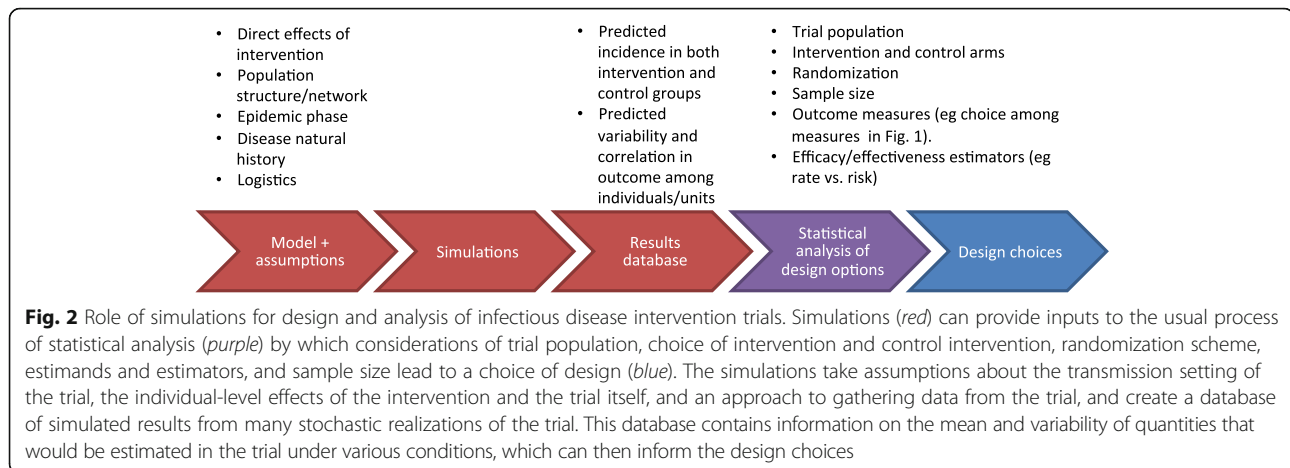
• Direct effects of intervention
• Population structure/network
• Epidemic phase
• Disease natural history
• Logistics

• Predicted incidence in both intervention and control groups
• Predicted variability and correlation in outcome among individuals/units

• Trial population
• Intervention and control arms
• Randomization
• Sample size
• Outcome measures (eg choice among measures in Fig. 1).
• Efficacy/effectiveness estimators (eg rate vs. risk)

Model + assumptions

Simulations

Results database

Statistical analysis of design options

Design choices

**Fig. 2** Role of simulations for design and analysis of infectious disease intervention trials. Simulations (*red*) can provide inputs to the usual process of statistical analysis (*purple*) by which considerations of trial population, choice of intervention and control intervention, randomization scheme, estimands and estimators, and sample size lead to a choice of design (*blue*). The simulations take assumptions about the transmission setting of the trial, the individual-level effects of the intervention and the trial itself, and an approach to gathering data from the trial, and create a database of simulated results from many stochastic realizations of the trial. This database contains information on the mean and variability of quantities that would be estimated in the trial under various conditions, which can then inform the design choices